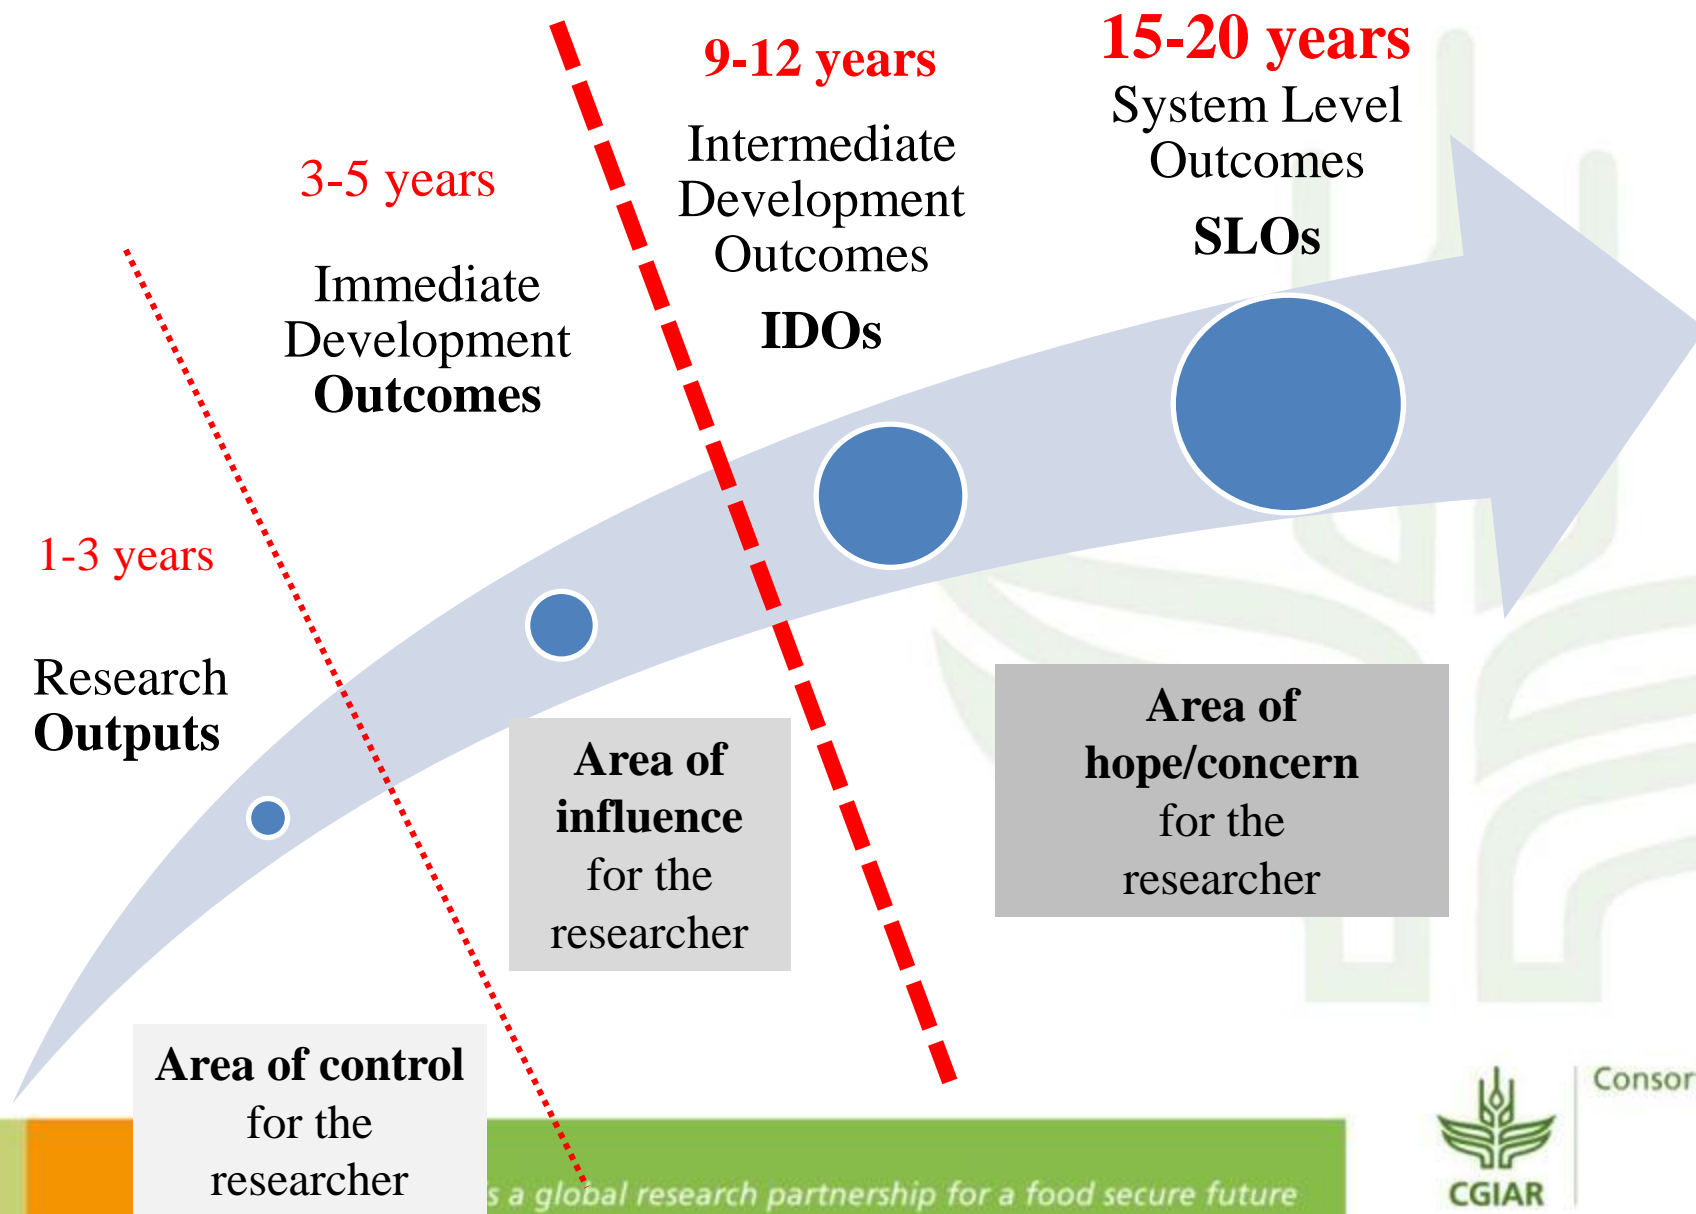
15-20 years
System Level Outcomes
SLOs

9-12 years
Intermediate Development Outcomes
IDOs

3-5 years
Immediate Development Outcomes

1-3 years
Research Outputs

Area of influence for the researcher

Area of hope/concern for the researcher

Area of control for the researcher

s a global research partnership for a food secure future

CGIAR

Consor